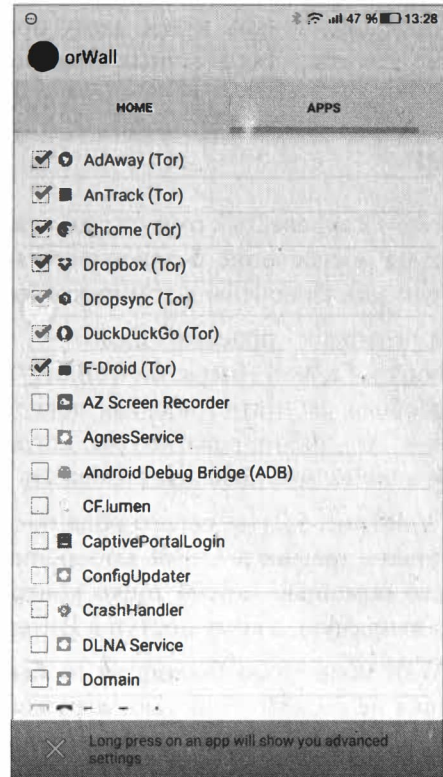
47 % 13:28

orWall

HOME

APPS

AdAway (Tor)

AnTrack (Tor)

Chrome (Tor)

Dropbox (Tor)

Dropsync (Tor)

DuckDuckGo (Tor)

F-Droid (Tor)

AZ Screen Recorder

AgnesService

Android Debug Bridge (ADB)

CF.lumen

CaptivePortalLogin

ConfigUpdater

CrashHandler

DLNA Service

Domain

Long press on an app will show you advanced settings